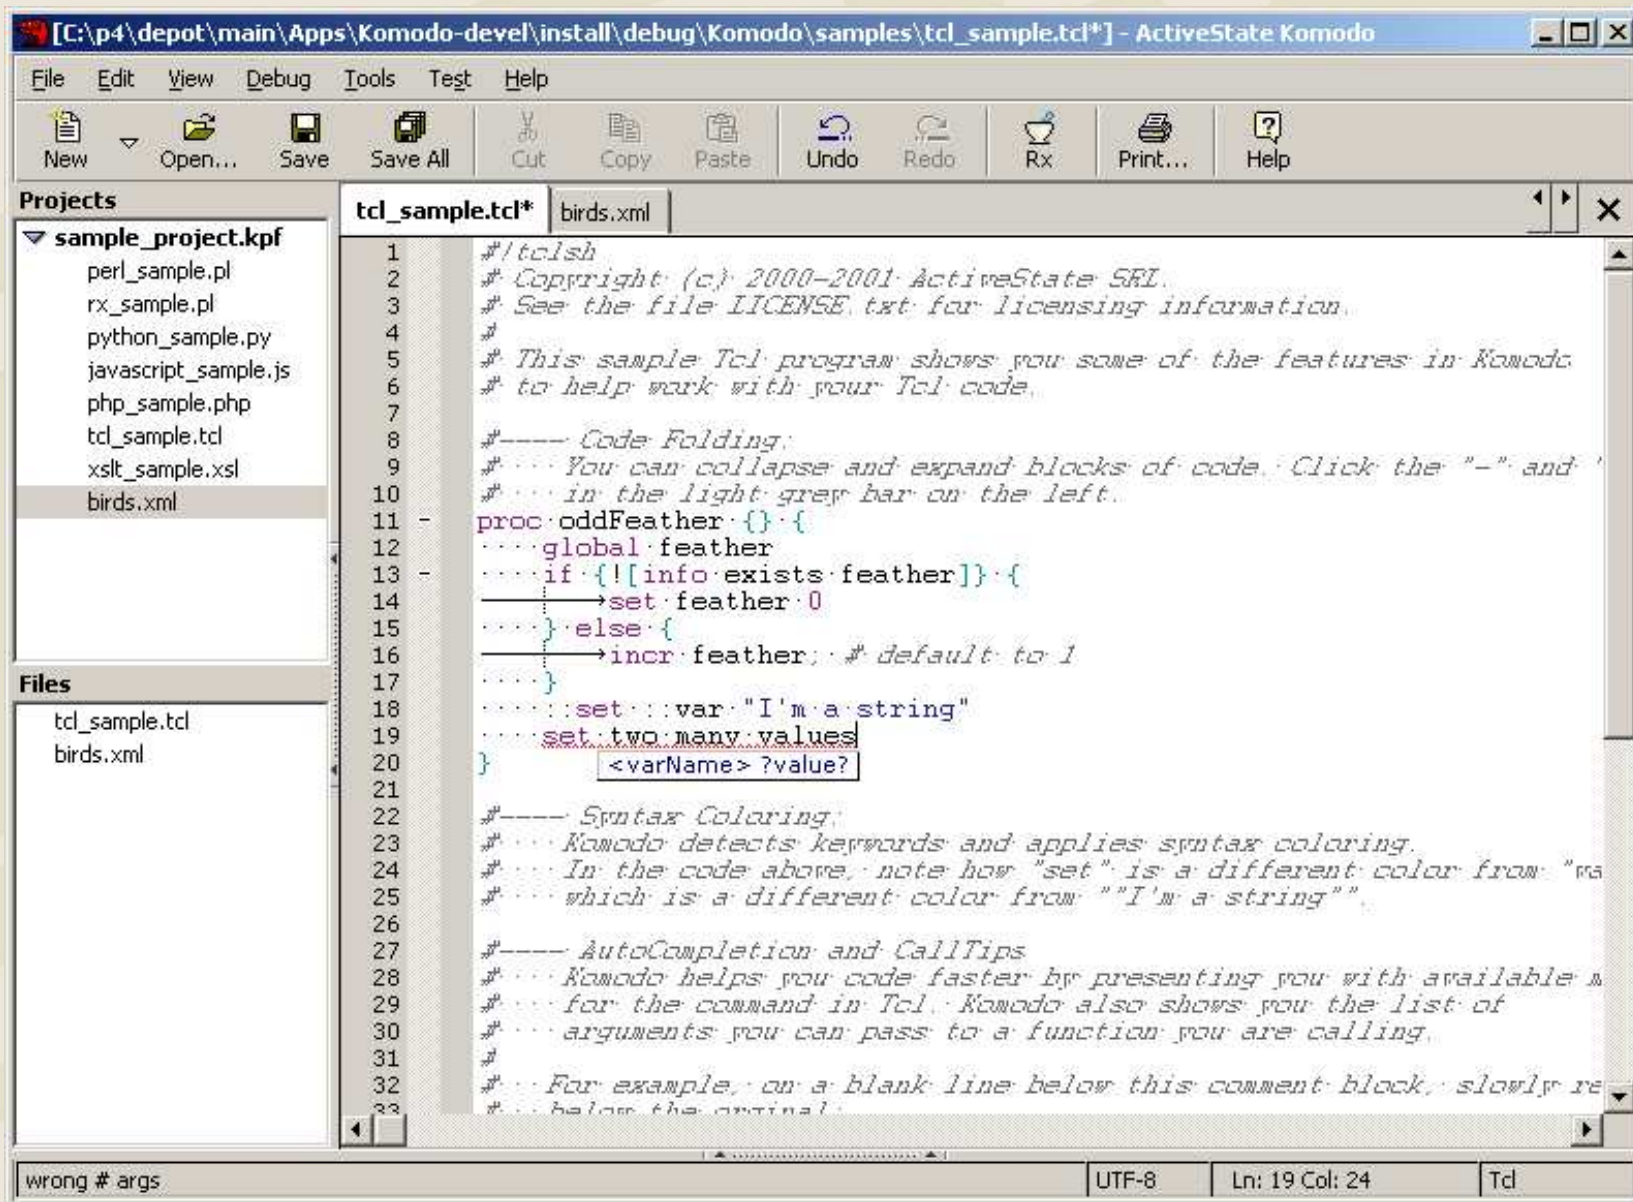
[C:\p4\depot\main\Apps\Komodo-devel\install\debug\Komodo\samples\tcl_sample.tcl*] - ActiveState Komodo

File Edit View Debug Tools Test Help

New Open... Save Save All Cut Copy Paste Undo Redo Rx Print... Help

Projects
sample_project.kpf
perl_sample.pl
rx_sample.pl
python_sample.py
javascript_sample.js
php_sample.php
tcl_sample.tcl
xslt_sample.xsl
birds.xml

Files
tcl_sample.tcl
birds.xml

tcl_sample.tcl* birds.xml

1 #!/tclsh
2 # Copyright (c) 2000-2001 ActiveState SRL.
3 # See the file LICENSE.txt for licensing information.
4 #
5 # This sample Tcl program shows you some of the features in Komodo
6 # to help work with your Tcl code.
7
8 #---- Code Folding:
9 # You can collapse and expand blocks of code. Click the "-" and '
10 # in the light grey bar on the left.
11 proc oddFeather {} {
12 global feather
13 if {![info exists feather]} {
14 set feather 0
15 } else {
16 incr feather; # default to 1
17 }
18 ::set ::var "I'm a string"
19 set two many values
20 }
<varName> ?value?
21
22 #---- Syntax Coloring:
23 # Komodo detects keywords and applies syntax coloring.
24 # In the code above, note how "set" is a different color from "va
25 # which is a different color from ""I'm a string"".
26
27 #---- AutoCompletion and CallTips
28 # Komodo helps you code faster by presenting you with available m
29 # for the command in Tcl. Komodo also shows you the list of
30 # arguments you can pass to a function you are calling.
31 #
32 # For example, on a blank line below this comment block, slowly re
33 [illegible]

wrong # args UTF-8 Ln: 19 Col: 24 Tcl